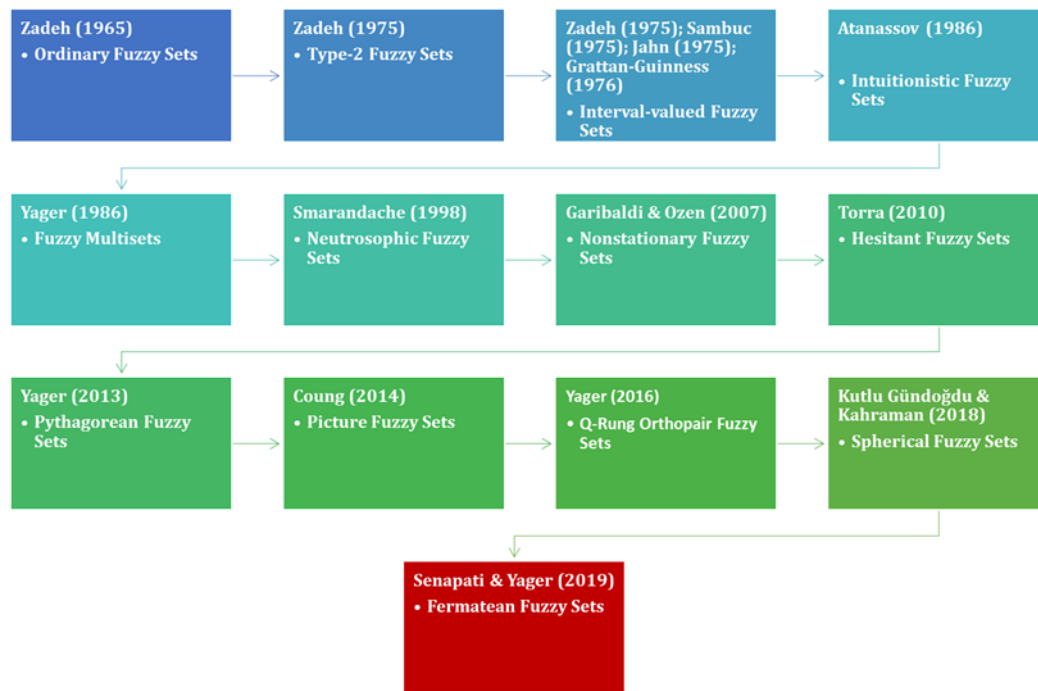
Zadeh (1965)
• Ordinary Fuzzy Sets

Zadeh (1975)
• Type-2 Fuzzy Sets

Zadeh (1975); Sambuc (1975); Jahn (1975); Grattan-Guinness (1976)
• Interval-valued Fuzzy Sets

Atanassov (1986)
• Intuitionistic Fuzzy Sets

Yager (1986)
• Fuzzy Multisets

Smarandache (1998)
• Neutrosophic Fuzzy Sets

Garibaldi & Ozen (2007)
• Nonstationary Fuzzy Sets

Torra (2010)
• Hesitant Fuzzy Sets

Yager (2013)
• Pythagorean Fuzzy Sets

Coung (2014)
• Picture Fuzzy Sets

Yager (2016)
• Q-Rung Orthopair Fuzzy Sets

Kutlu Gündoğdu & Kahraman (2018)
• Spherical Fuzzy Sets

Senapati & Yager (2019)
• Fermatean Fuzzy Sets